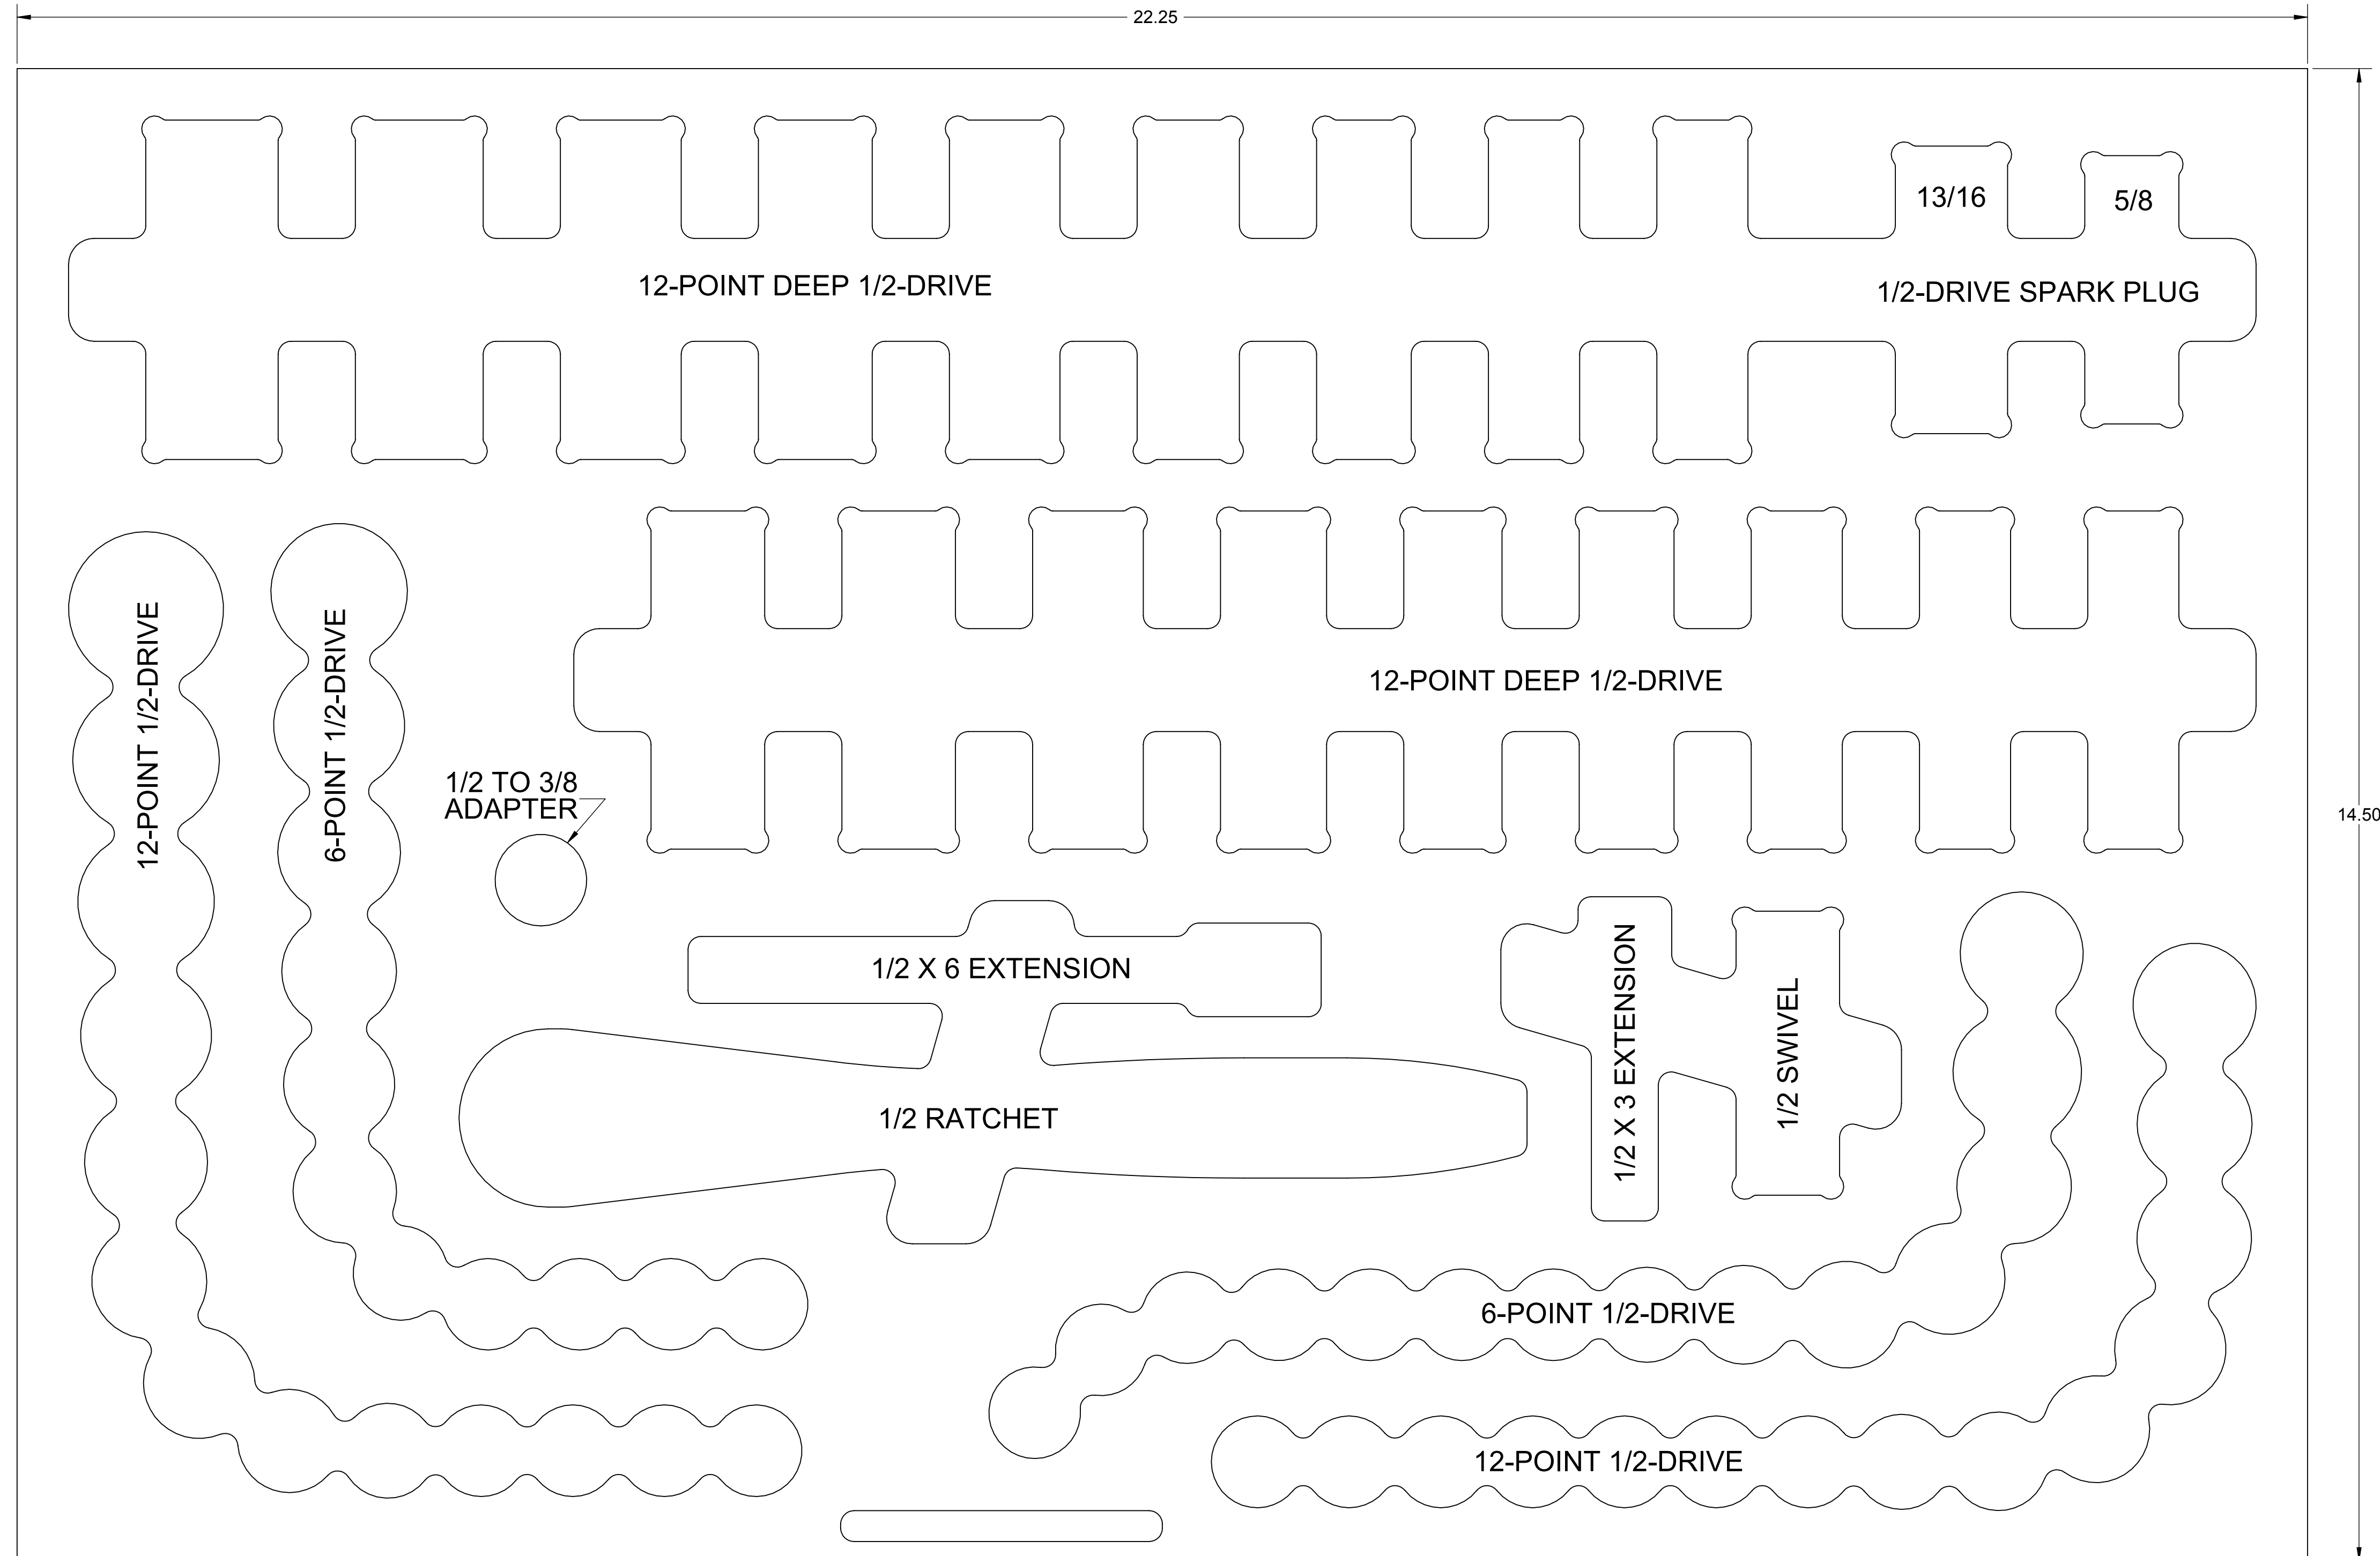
22.25

14.50

13/16

5/8

12-POINT DEEP 1/2-DRIVE

1/2-DRIVE SPARK PLUG

12-POINT 1/2-DRIVE

6-POINT 1/2-DRIVE

12-POINT DEEP 1/2-DRIVE

1/2 TO 3/8
ADAPTER

1/2 X 6 EXTENSION

1/2 X 3 EXTENSION

1/2 SWIVEL

1/2 RATCHET

6-POINT 1/2-DRIVE

12-POINT 1/2-DRIVE